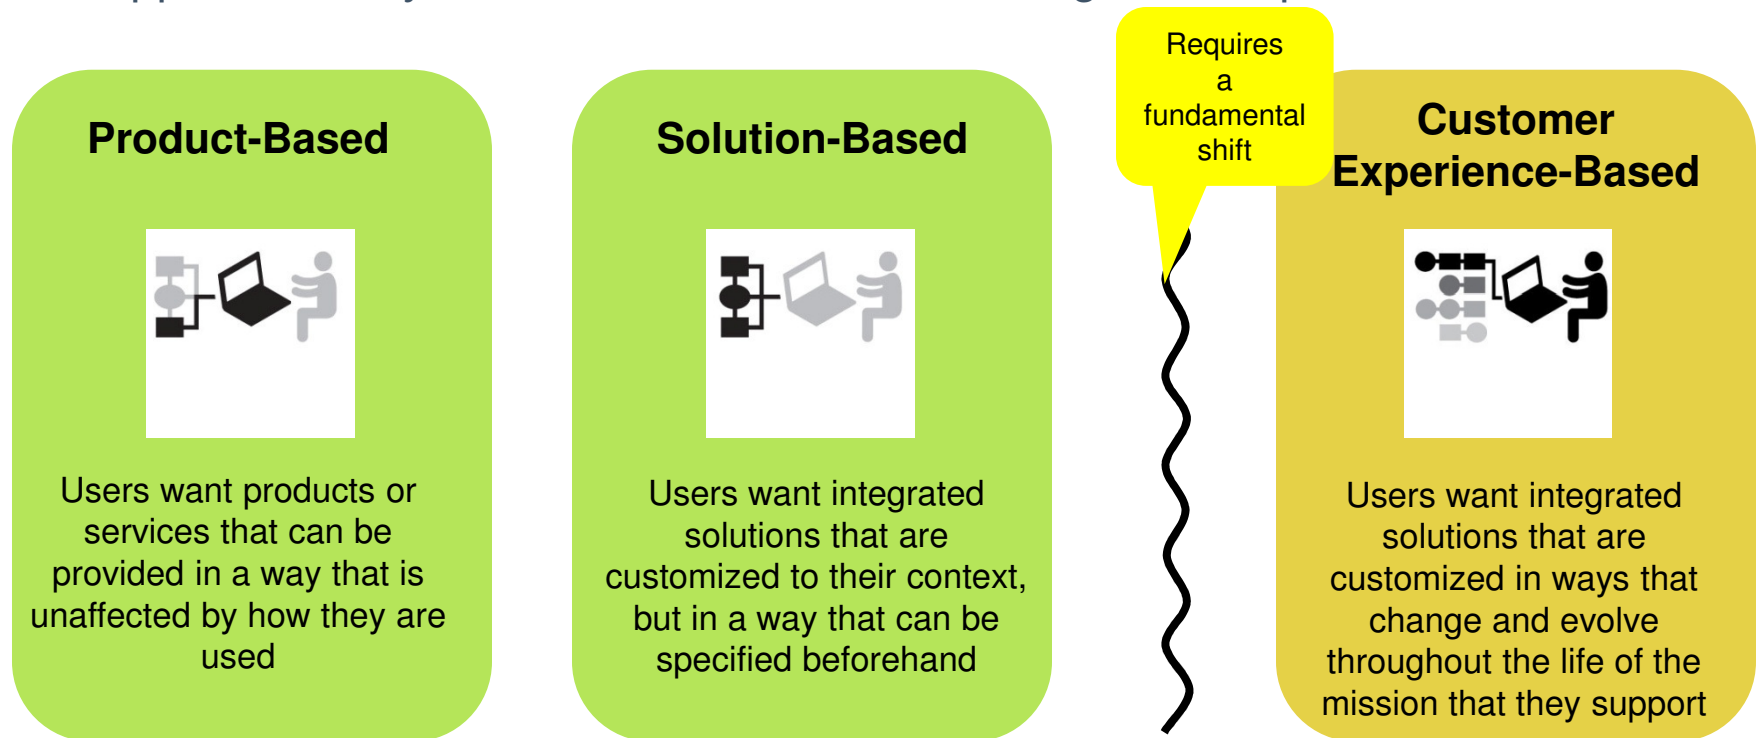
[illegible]

Product-Based

Users want products or services that can be provided in a way that is unaffected by how they are used

Solution-Based

Users want integrated solutions that are customized to their context, but in a way that can be specified beforehand

Requires a fundamental shift

Customer Experience-Based

Users want integrated solutions that are customized in ways that change and evolve throughout the life of the mission that they support